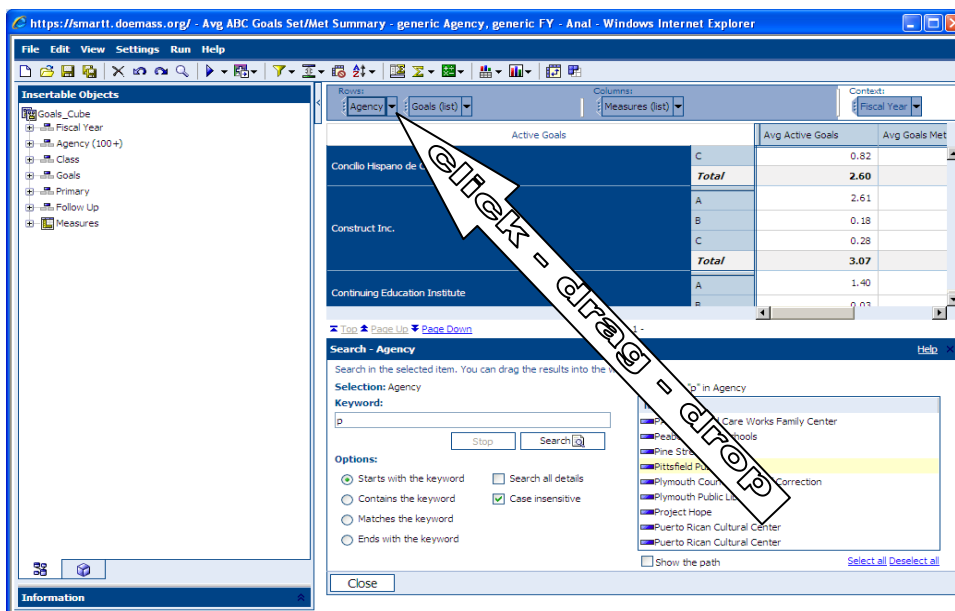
https://smartt.doemass.org/ - Avg ABC Goals Set/Met Summary - generic Agency, generic FY - Anal - Windows Internet Explorer

File Edit View Settings Run Help

Insertable Objects

Goals_Cube
Fiscal Year
Agency (100+)
Class
Goals
Primary
Follow Up
Measures

Information

Rows: Agency Goals (list)
Columns: Measures (list)
Context: Fiscal Year

Active Goals

| | | Avg Active Goals | Avg Goals Met |
|---|---|---|---|
| Concilio Hispano de C | C | 0.82 | |
| | Total | 2.60 | |
| Construct Inc. | A | 2.61 | |
| | B | 0.18 | |
| | C | 0.28 | |
| | Total | 3.07 | |
| Continuing Education Institute | A | 1.40 | |
| | B | 0.03 | |

Top Page Up Page Down 1 -

Search - Agency Help

Search in the selected item. You can drag the results into the w

Selection: Agency

Keyword:

p

Stop Search

Options:
Starts with the keyword
Contains the keyword
Matches the keyword
Ends with the keyword
Search all details
Case insensitive

"p" in Agency

Pa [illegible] Care Works Family Center
Peab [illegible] hools
Pine Stre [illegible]
Pittsfield Pub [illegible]
Plymouth Coun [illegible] Correction
Plymouth Public Li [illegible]
Project Hope
Puerto Rican Cultural Center
Puerto Rican Cultural Center

Show the path

Select all Deselect all

Close

click - drag - drop